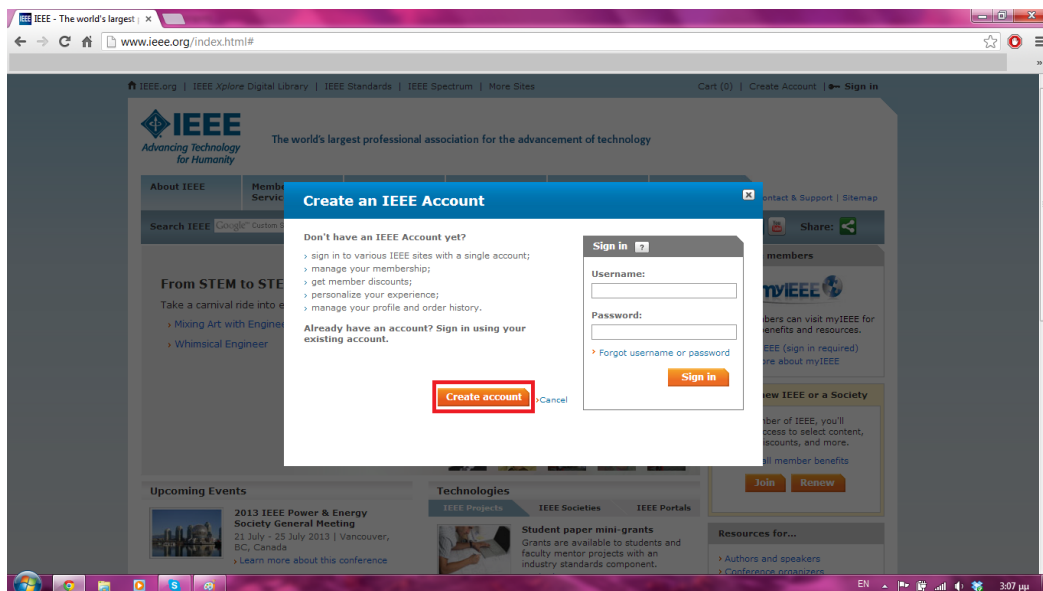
IEEE - The world's largest

www.ieee.org/index.html#

IEEE.org | IEEE Xplore Digital Library | IEEE Standards | IEEE Spectrum | More Sites

Cart (0) | Create Account | Sign in

IEEE
Advancing Technology for Humanity

The world's largest professional association for the advancement of technology

About IEEE

Membe Servic

Contact & Support | Sitemap

Search IEEE

Share:

From STEM to STE

Take a carnival ride into e

› Mixing Art with Engine

› Whimsical Engineer

members

myIEEE

mbers can visit myIEEE for benefits and resources.

IEEE (sign in required)

re about myIEEE

new IEEE or a Society

ber of IEEE, you'll access to select content, discounts, and more.

all member benefits

Join

Renew

Create an IEEE Account

Don't have an IEEE Account yet?

› sign in to various IEEE sites with a single account;
› manage your membership;
› get member discounts;
› personalize your experience;
› manage your profile and order history.

Already have an account? Sign in using your existing account.

Create account

›Cancel

Sign in ?

Username:

Password:

› Forgot username or password

Sign in

Upcoming Events

2013 IEEE Power & Energy Society General Meeting

21 July - 25 July 2013 | Vancouver, BC, Canada

› Learn more about this conference

Technologies

IEEE Projects

IEEE Societies

IEEE Portals

Student paper mini-grants

Grants are available to students and faculty mentor projects with an industry standards component.

Resources for...

› Authors and speakers

› Conference organizers

EN

3:07 μμ